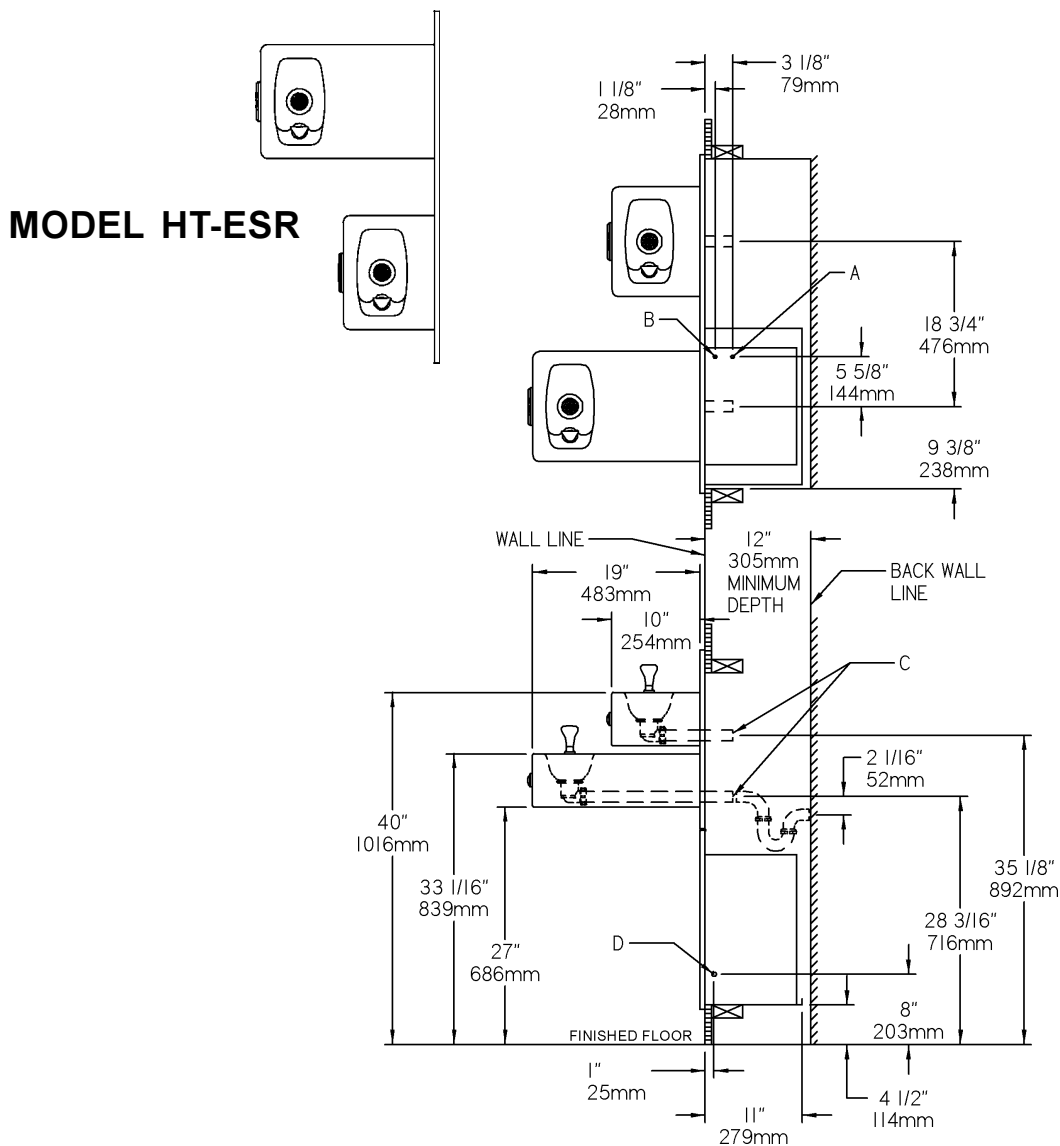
MODEL HT-ESR

3 1/8"
79mm

1 1/8"
28mm

A

B

18 3/4"
476mm

5 5/8"
144mm

9 3/8"
238mm

WALL LINE

12"
305mm
MINIMUM
DEPTH

BACK WALL
LINE

19"
483mm

10"
254mm

C

2 1/16"
52mm

40"
1016mm

33 1/16"
839mm

27"
686mm

35 1/8"
892mm

28 3/16"
716mm

D

8"
203mm

FINISHED FLOOR

1"
25mm

4 1/2"
114mm

11"
279mm